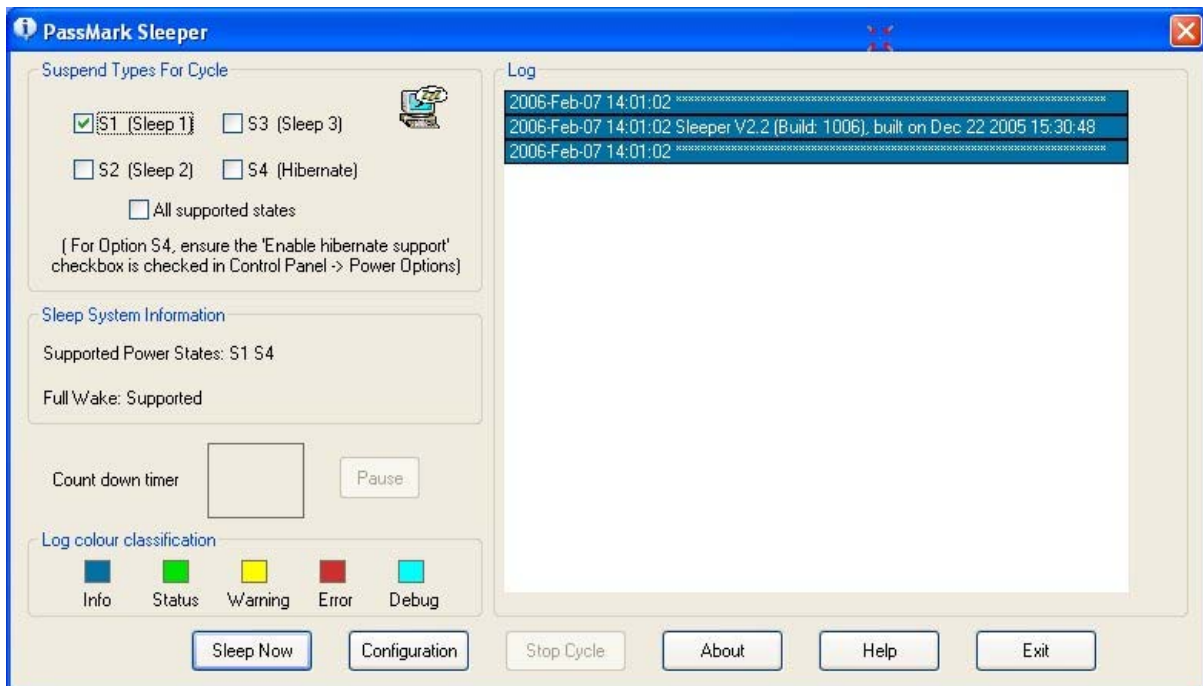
PassMark Sleeper

Suspend Types For Cycle

S1 (Sleep 1)
S3 (Sleep 3)
S2 (Sleep 2)
S4 (Hibernate)
All supported states

( For Option S4, ensure the 'Enable hibernate support' checkbox is checked in Control Panel -> Power Options)

Sleep System Information

Supported Power States: S1 S4

Full Wake: Supported

Count down timer

Pause

Log colour classification

Info Status Warning Error Debug

Log

2006-Feb-07 14:01:02 ****************************************************************
2006-Feb-07 14:01:02 Sleeper V2.2 (Build: 1006), built on Dec 22 2005 15:30:48
2006-Feb-07 14:01:02 ****************************************************************

Sleep Now
Configuration
Stop Cycle
About
Help
Exit